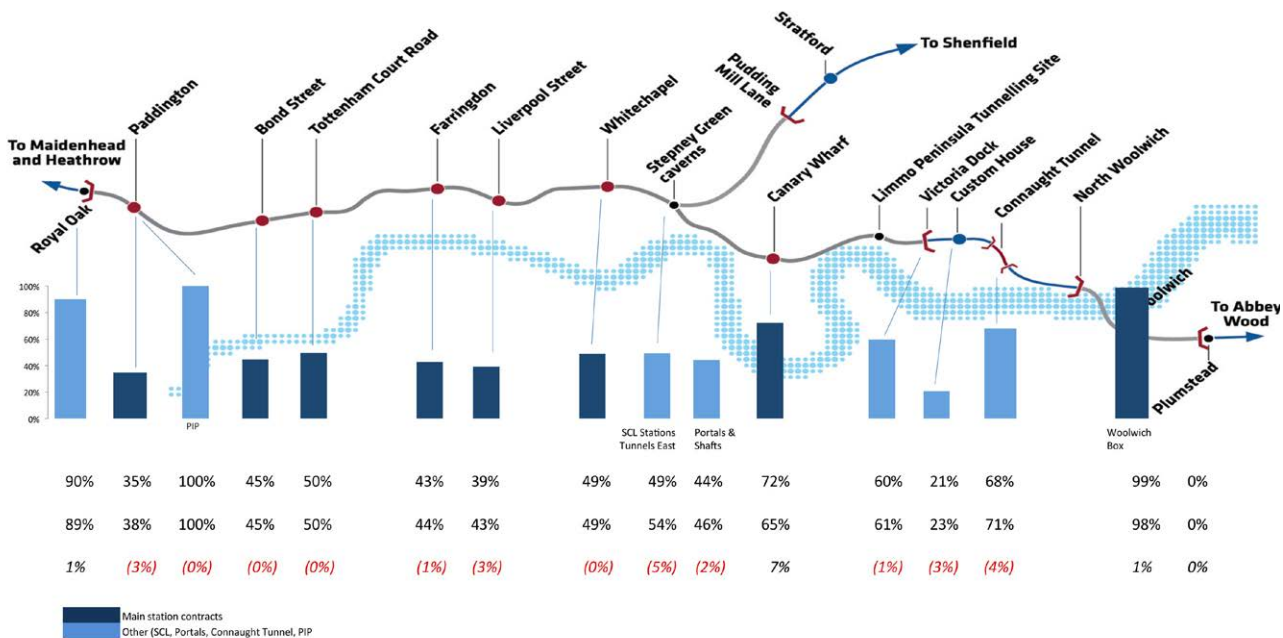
To Shenfield
Stratford
Pudding Mill Lane
To Maidenhead and Heathrow
Paddington
Bond Street
Tottenham Court Road
Farringdon
Liverpool Street
Whitechapel
Stepney Green caverns
Canary Wharf
Limmo Peninsula Tunnelling Site
Victoria Dock
Custom House
Connaught Tunnel
North Woolwich
Royal Oak
Woolwich
To Abbey Wood
Plumstead

100%
80%
60%
40%
20%
0%

PIP
SCL Stations Tunnels East
Portals & Shafts
Woolwich Box

| 90% | 35% | 100% | 45% | 50% | 43% | 39% | 49% | 49% | 44% | 72% | 60% | 21% | 68% | 99% | 0% |
|---|---|---|---|---|---|---|---|---|---|---|---|---|---|---|---|
| 89% | 38% | 100% | 45% | 50% | 44% | 43% | 49% | 54% | 46% | 65% | 61% | 23% | 71% | 98% | 0% |
| 1% | (3%) | (0%) | (0%) | (0%) | (1%) | (3%) | (0%) | (5%) | (2%) | 7% | (1%) | (3%) | (4%) | 1% | 0% |

Main station contracts
Other (SCL, Portals, Connaught Tunnel, PIP